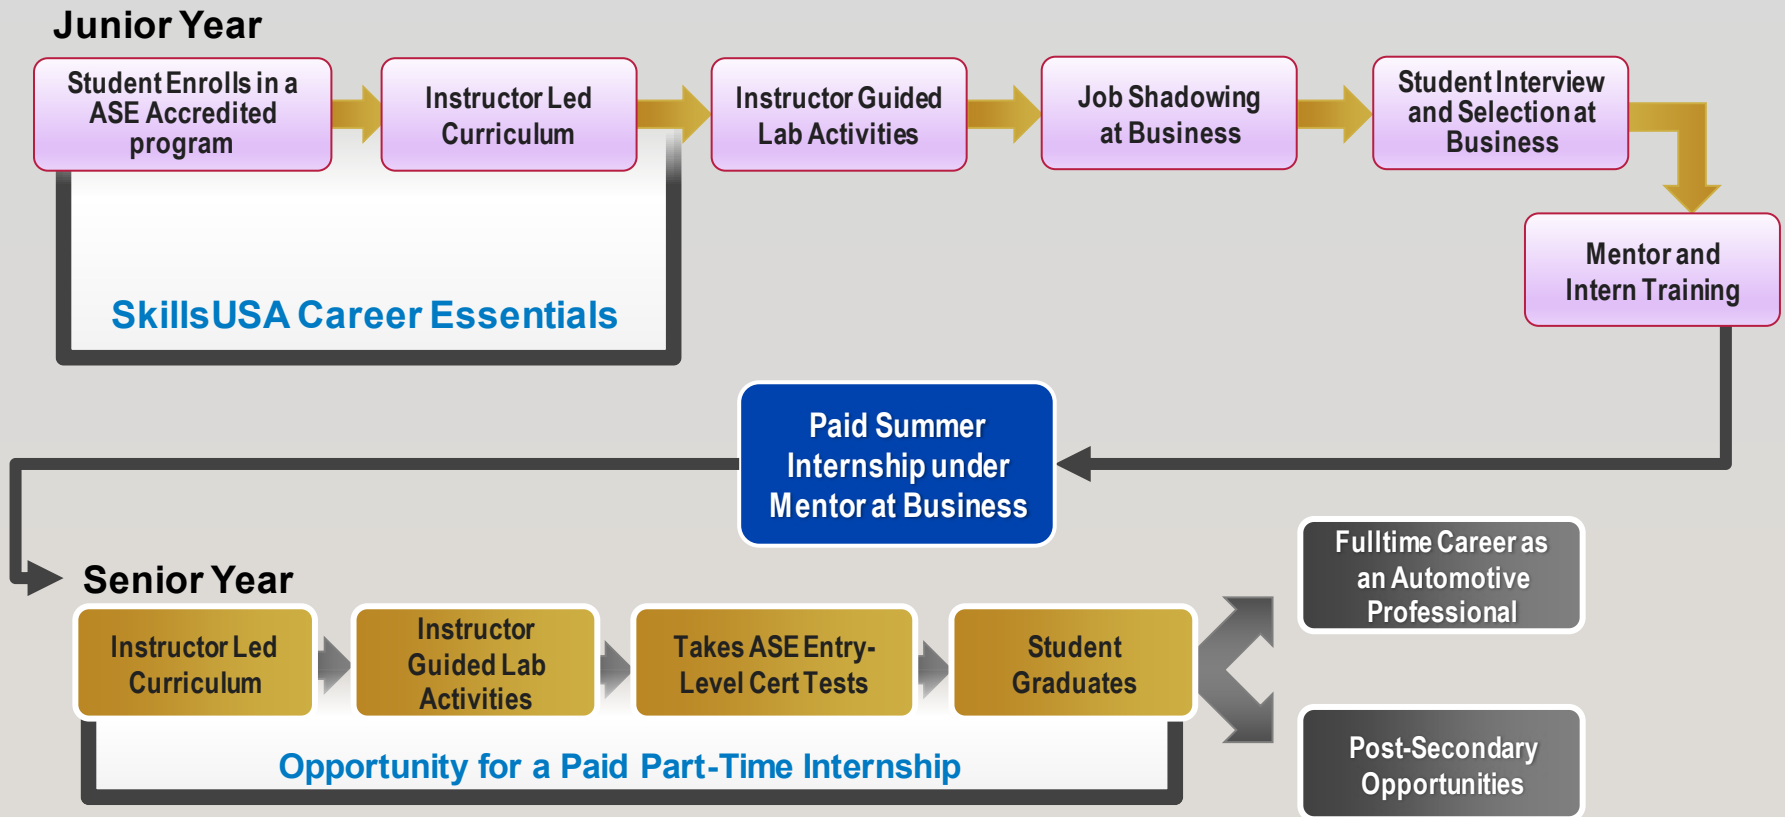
Junior Year

Student Enrolls in a ASE Accredited program

Instructor Led Curriculum

Instructor Guided Lab Activities

Job Shadowing at Business

Student Interview and Selection at Business

Mentor and Intern Training

SkillsUSA Career Essentials

Paid Summer Internship under Mentor at Business

Senior Year

Instructor Led Curriculum

Instructor Guided Lab Activities

Takes ASE Entry-Level Cert Tests

Student Graduates

Opportunity for a Paid Part-Time Internship

Fulltime Career as an Automotive Professional

Post-Secondary Opportunities